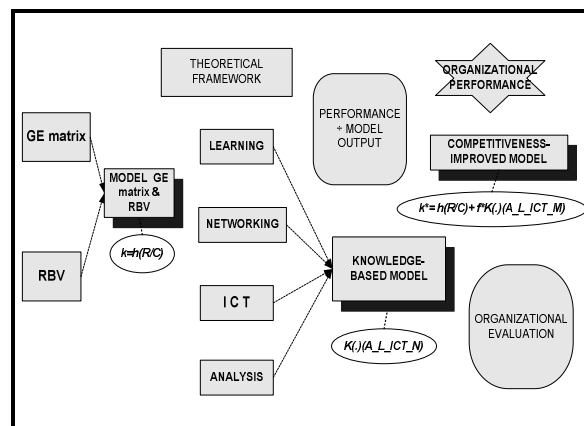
THEORETICAL FRAMEWORK

ORGANIZATIONAL PERFORMANCE

PERFORMANCE ÷ MODEL OUTPUT

GE matrix

MODEL GE matrix & RBV

$k=h(R/C)$

RBV

LEARNING

NETWORKING

I C T

ANALYSIS

COMPETITIVENESS-IMPROVED MODEL

$k^*= h(R/C)+ f^*K(.)(A\_L\_ICT\_M)$

KNOWLEDGE-BASED MODEL

$K(.)(A\_L\_ICT\_N)$

ORGANIZATIONAL EVALUATION